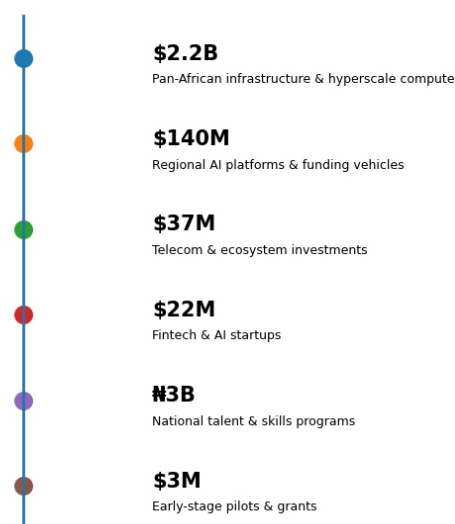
$2.2B
Pan-African infrastructure & hyperscale compute

$140M
Regional AI platforms & funding vehicles

$37M
Telecom & ecosystem investments

$22M
Fintech & AI startups

₦3B
National talent & skills programs

$3M
Early-stage pilots & grants